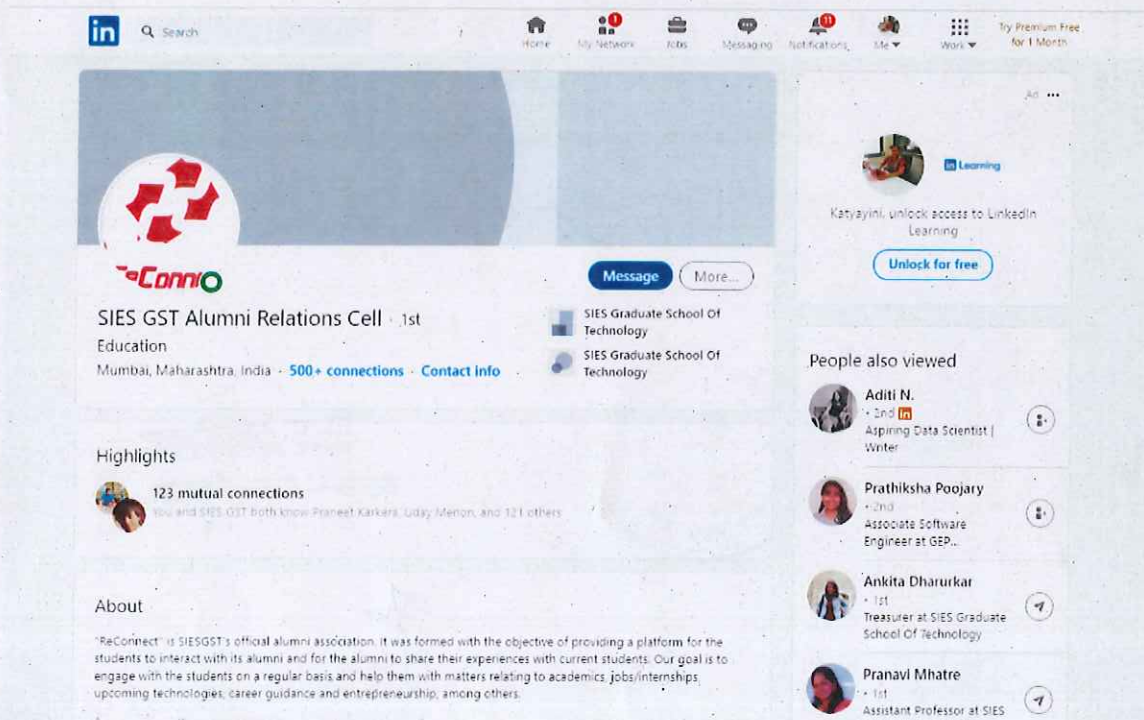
in Search

Home My Network Jobs Messaging Notifications Me Work Try Premium Free for 1 Month

ReConnect

Message More...

SIES GST Alumni Relations Cell · 1st

Education

Mumbai, Maharashtra, India · 500+ connections · Contact info

SIES Graduate School Of Technology

SIES Graduate School Of Technology

Highlights

123 mutual connections

You and SIES GST both know Praneet Karkera, Uday Menon, and 121 others

About

"ReConnect" is SIESGST's official alumni association. It was formed with the objective of providing a platform for the students to interact with its alumni and for the alumni to share their experiences with current students. Our goal is to engage with the students on a regular basis and help them with matters relating to academics, jobs/internships, upcoming technologies, career guidance and entrepreneurship, among others.

Ad ···

in Learning

Katyayini, unlock access to LinkedIn Learning

Unlock for free

People also viewed

Aditi N.
· 2nd in
Aspiring Data Scientist | Writer

Prathiksha Poojary
· 2nd
Associate Software Engineer at GEP...

Ankita Dharurkar
· 1st
Treasurer at SIES Graduate School Of Technology

Pranavi Mhatre
· 1st
Assistant Professor at SIES